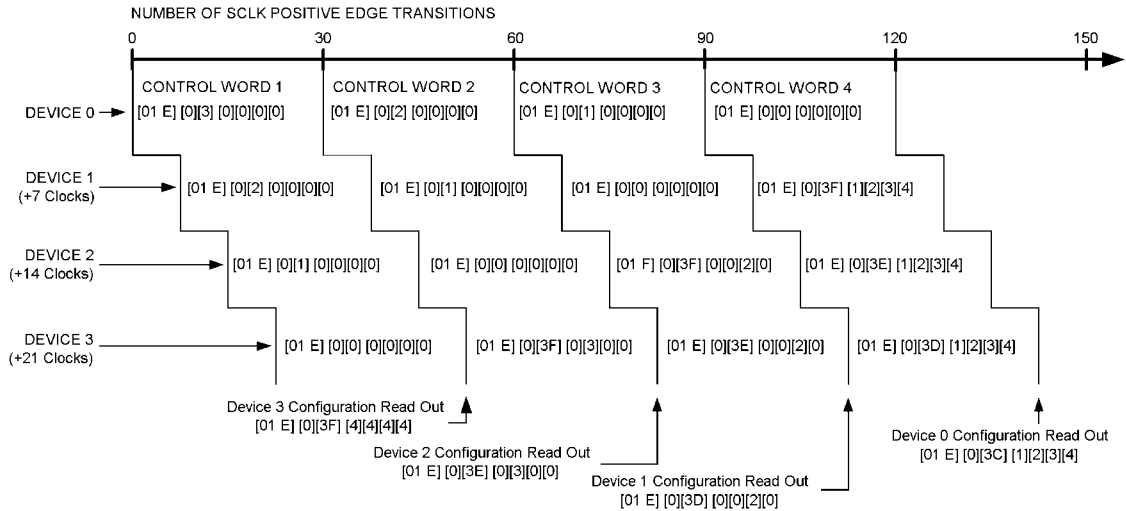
NUMBER OF SCLK POSITIVE EDGE TRANSITIONS

0 30 60 90 120 150

CONTROL WORD 1 CONTROL WORD 2 CONTROL WORD 3 CONTROL WORD 4

DEVICE 0 [01 E] [0][3] [0][0][0][0] [01 E] [0][2] [0][0][0][0] [01 E] [0][1] [0][0][0][0] [01 E] [0][0] [0][0][0][0]

DEVICE 1 (+7 Clocks) [01 E] [0][2] [0][0][0][0] [01 E] [0][1] [0][0][0][0] [01 E] [0][0] [0][0][0][0] [01 E] [0][3F] [1][2][3][4]

DEVICE 2 (+14 Clocks) [01 E] [0][1] [0][0][0][0] [01 E] [0][0] [0][0][0][0] [01 F] [0][3F] [0][0][2][0] [01 E] [0][3E] [1][2][3][4]

DEVICE 3 (+21 Clocks) [01 E] [0][0] [0][0][0][0] [01 E] [0][3F] [0][3][0][0] [01 E] [0][3E] [0][0][2][0] [01 E] [0][3D] [1][2][3][4]

Device 3 Configuration Read Out [01 E] [0][3F] [4][4][4][4]

Device 2 Configuration Read Out [01 E] [0][3E] [0][3][0][0]

Device 1 Configuration Read Out [01 E] [0][3D] [0][0][2][0]

Device 0 Configuration Read Out [01 E] [0][3C] [1][2][3][4]